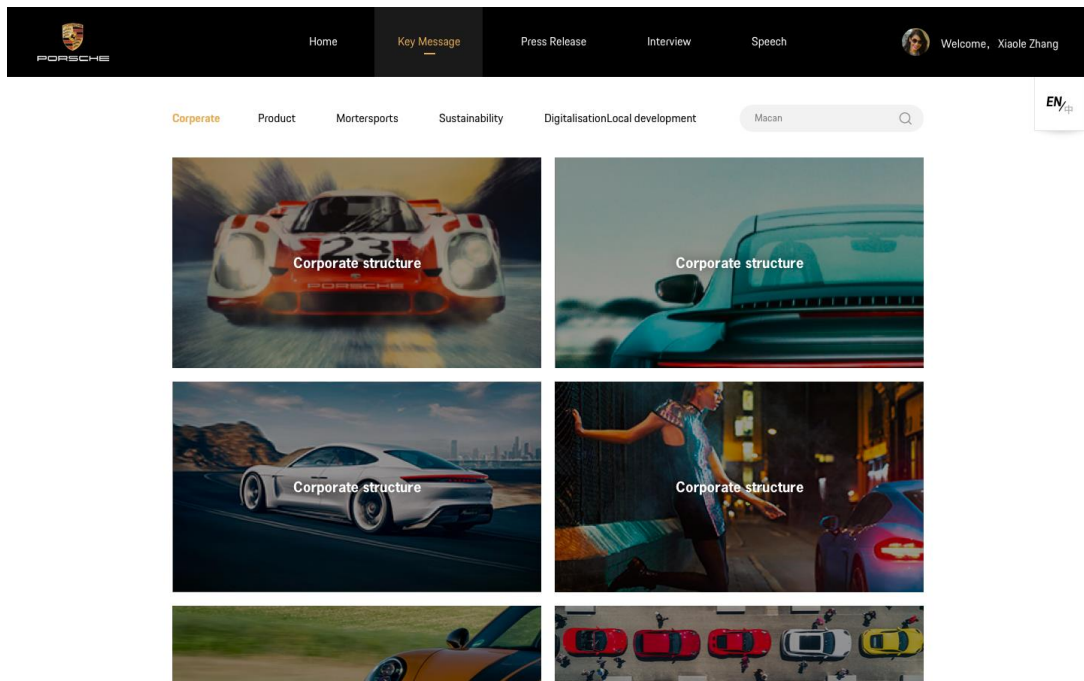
PORSCHE

Home Key Message Press Release Interview Speech

Welcome, Xiaole Zhang

EN/中

Corperate Product Mortersports Sustainability DigitalisationLocal development

Macan

Corporate structure

Corporate structure

Corporate structure

Corporate structure